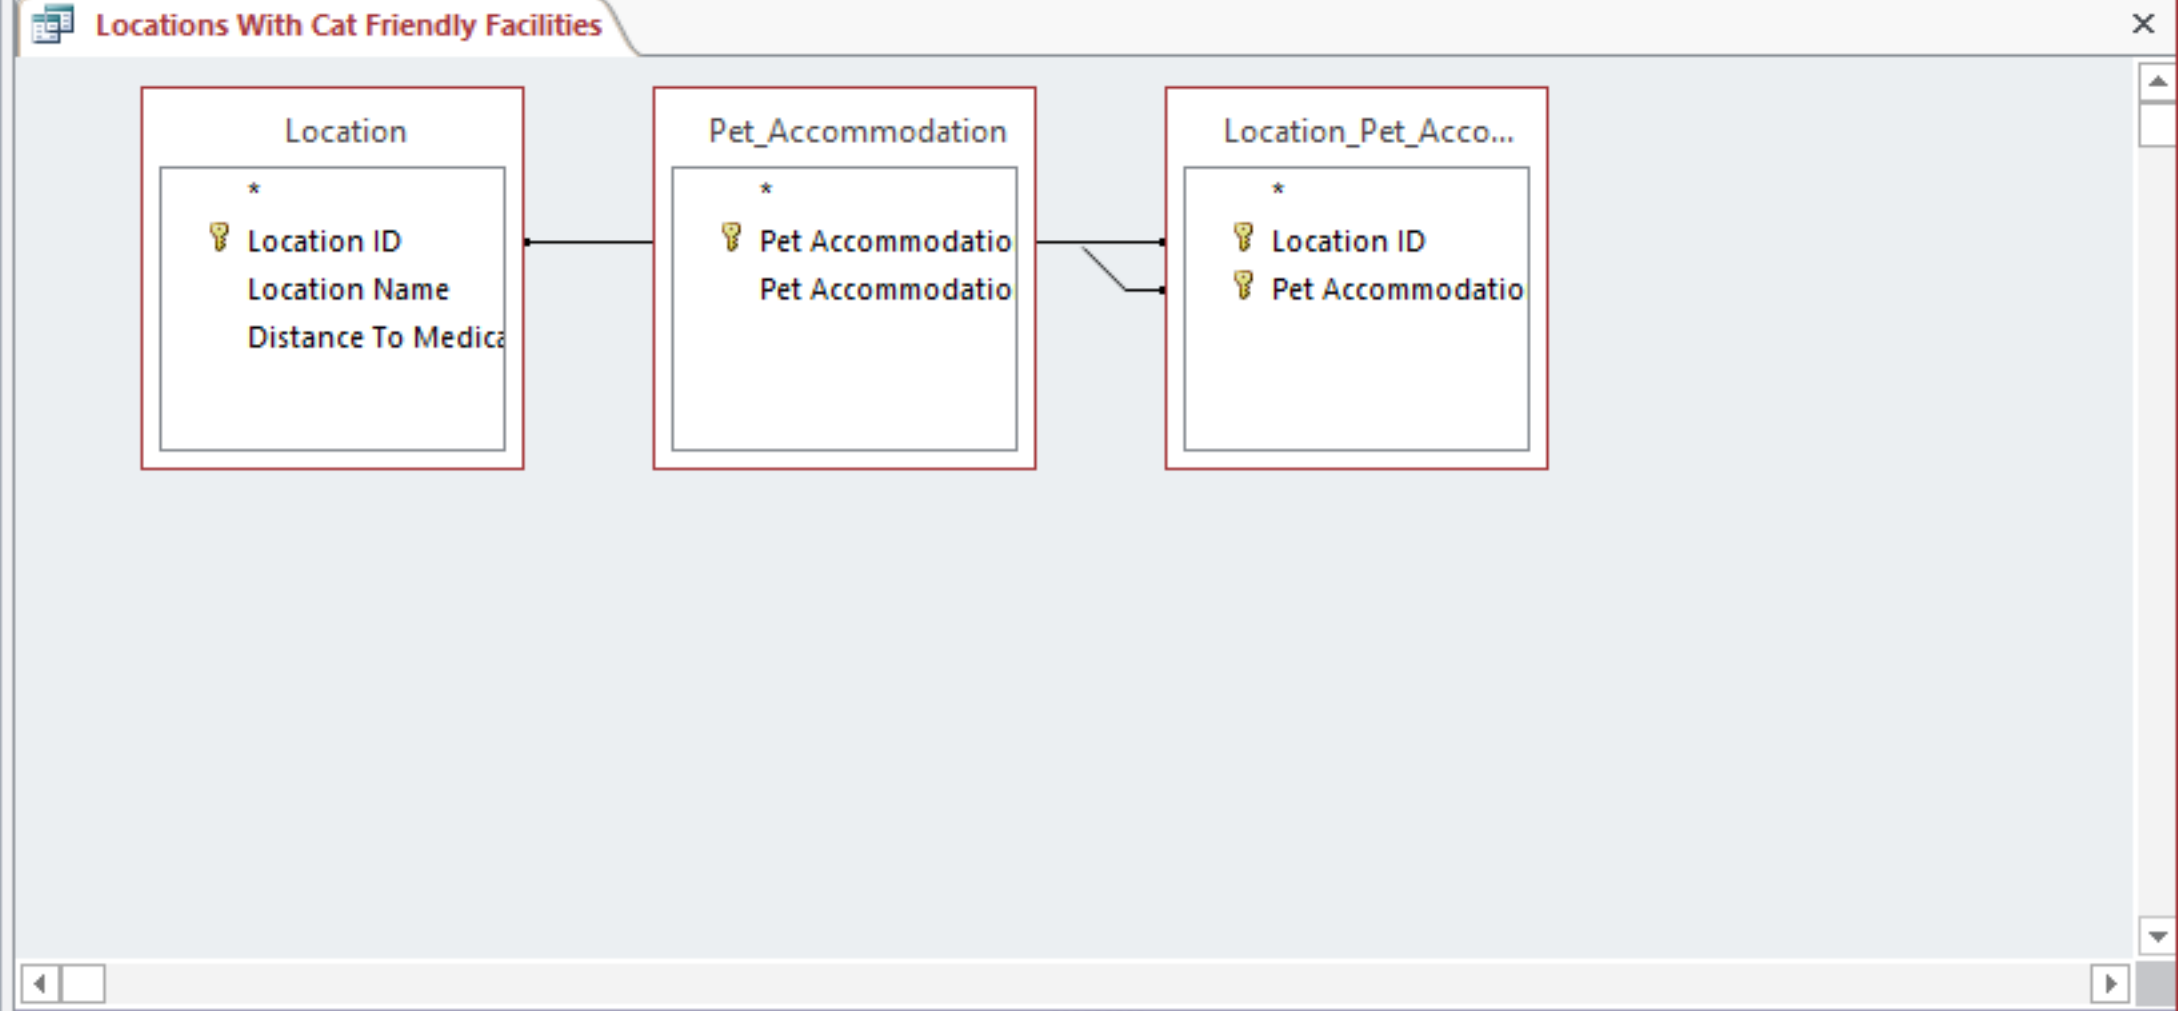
Locations With Cat Friendly Facilities

Location
*
Location ID
Location Name
Distance To Medica

Pet_Accommodation
*
Pet Accommodatio
Pet Accommodatio

Location_Pet_Acco...
*
Location ID
Pet Accommodatio